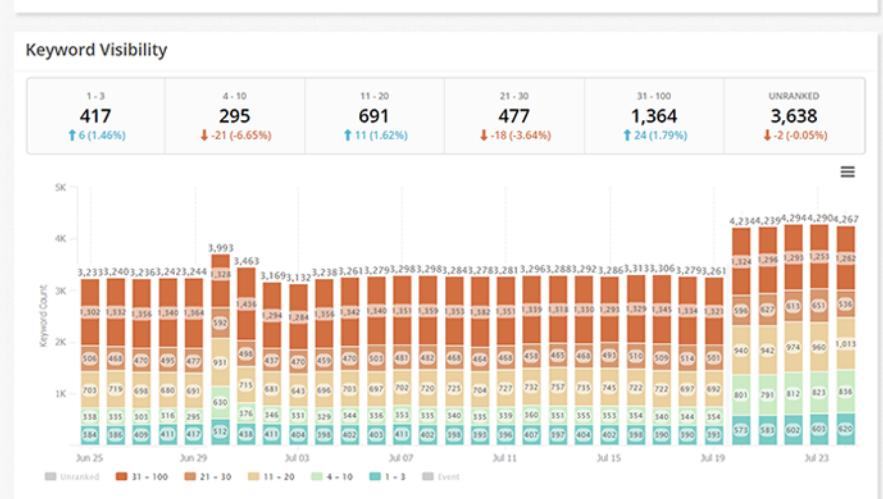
Keyword Visibility

| 1 - 3 | 4 - 10 | 11 - 20 | 21 - 30 | 31 - 100 | UNRANKED |
|---|---|---|---|---|---|
| 417 | 295 | 691 | 477 | 1,364 | 3,638 |
| ↑ 6 (1.46%) | ↓ -21 (-6.65%) | ↑ 11 (1.62%) | ↓ -18 (-3.64%) | ↑ 24 (1.79%) | ↓ -2 (-0.05%) |

5K
4K
3K
2K
1K
0

Keyword Count

3,233 3,240 3,236 3,242 3,244 3,993 3,463 3,169 3,132 3,238 3,261 3,279 3,298 3,298 3,284 3,278 3,281 3,296 3,288 3,292 3,286 3,283 3,306 3,279 3,261 4,234 4,239 4,294 4,290 4,267

1,302 1,332 1,356 1,340 1,364 1,328 1,436 1,291 1,284 1,356 1,342 1,340 1,351 1,359 1,331 1,382 1,351 1,339 1,318 1,350 1,293 1,329 1,345 1,334 1,320 1,324 1,296 1,293 1,253 1,262

506 468 470 495 477 592 498 437 470 496 470 503 483 482 468 458 465 468 490 510 476 483 490 596 627 613 651 536

703 719 698 688 691 931 715 681 643 690 697 702 720 725 704 727 732 757 715 745 722 722 699 692 940 942 974 960 1,013

338 335 303 316 295 630 376 346 331 329 344 336 353 335 340 335 339 360 351 355 353 354 334 356 801 791 812 823 836

384 386 409 411 417 512 438 411 404 398 402 403 411 402 398 393 396 407 397 403 402 393 390 398 392 573 583 602 603 620

Jun 25 Jun 29 Jul 03 Jul 07 Jul 11 Jul 15 Jul 19 Jul 23

Unranked 31 - 100 21 - 30 11 - 20 4 - 10 1 - 3 Event